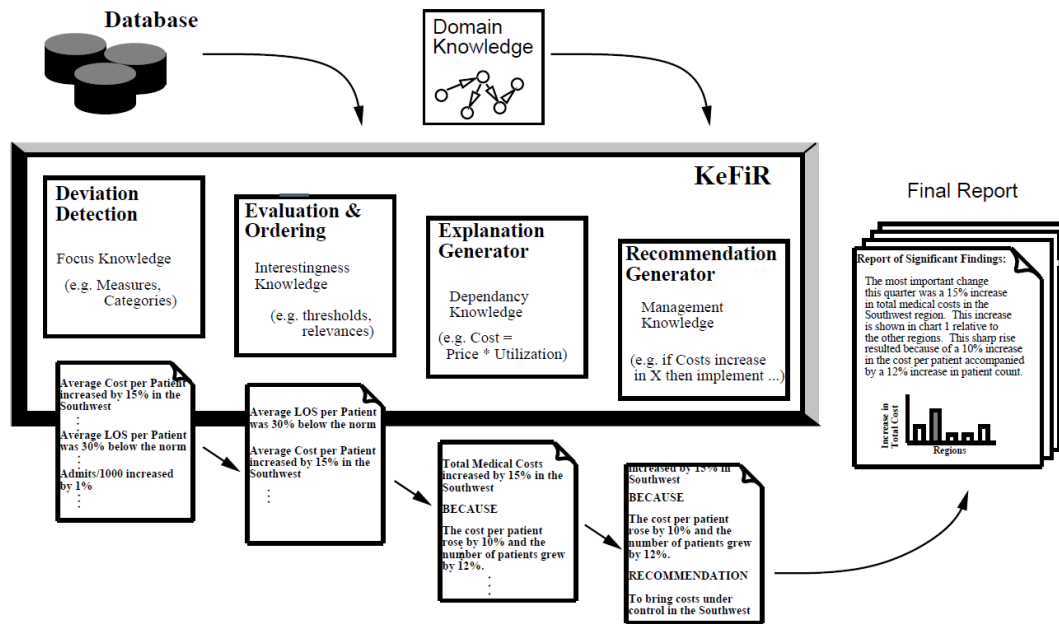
Database

Domain Knowledge

KeFiR

Deviation Detection

Focus Knowledge

(e.g. Measures, Categories)

Evaluation & Ordering

Interestingness Knowledge

(e.g. thresholds, relevances)

Explanation Generator

Dependancy Knowledge

(e.g. Cost = Price * Utilization)

Recommendation Generator

Management Knowledge

(e.g. if Costs increase in X then implement ...)

Final Report

Report of Significant Findings:

The most important change this quarter was a 15% increase in total medical costs in the Southwest region. This increase is shown in chart 1 relative to the other regions. This sharp rise resulted because of a 10% increase in the cost per patient accompanied by a 12% increase in patient count.

Increase in Total Cost

Regions

Average Cost per Patient increased by 15% in the Southwest
⋮
Average LOS per Patient was 30% below the norm
⋮
Admits/1000 increased by 1%
⋮

Average LOS per Patient was 30% below the norm

Average Cost per Patient increased by 15% in the Southwest
⋮

Total Medical Costs increased by 15% in the Southwest

BECAUSE

The cost per patient rose by 10% and the number of patients grew by 12%.
⋮

increased by 15% in Southwest

BECAUSE

The cost per patient rose by 10% and the number of patients grew by 12%.

RECOMMENDATION

To bring costs under control in the Southwest